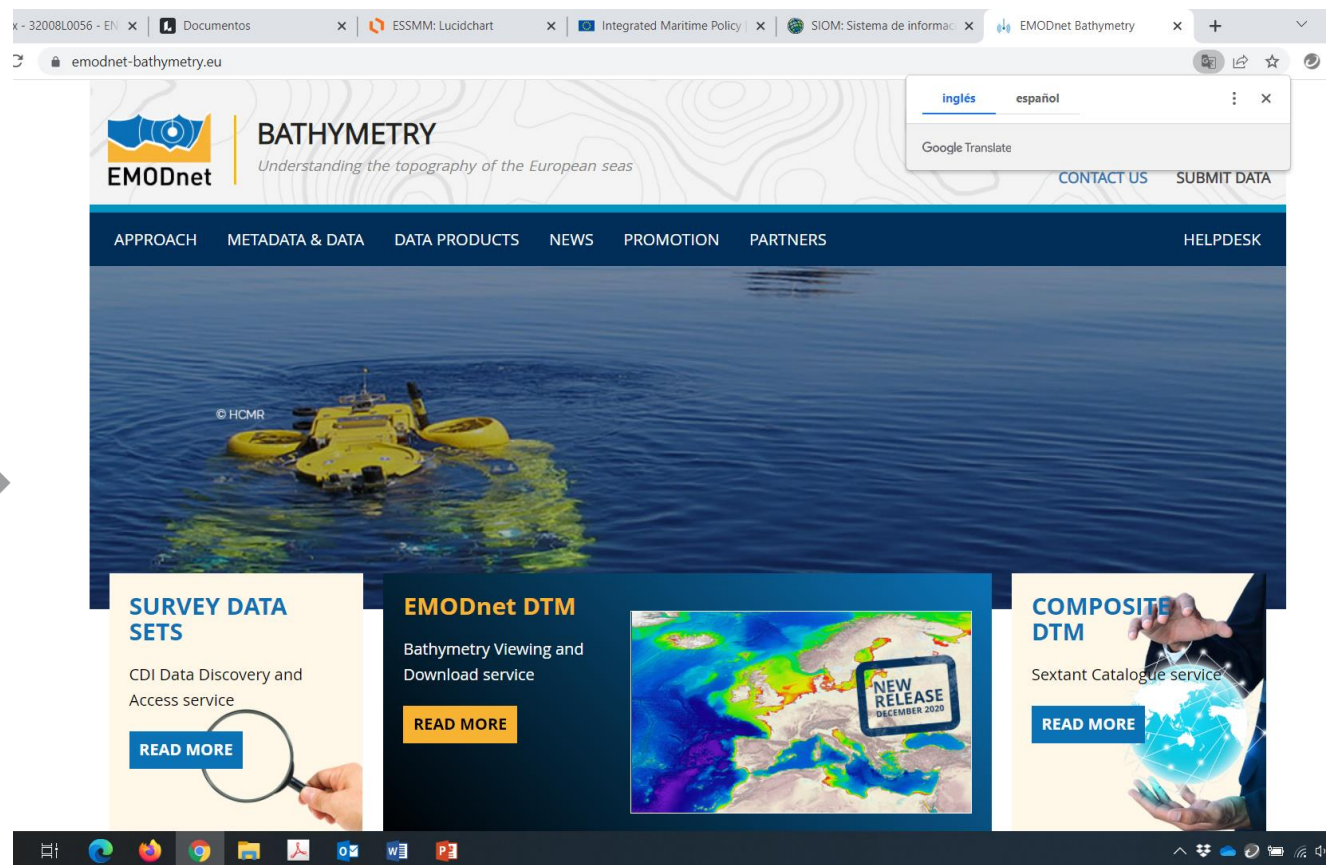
x - 32008L0056 - EN × Documentos × ESSMM: Lucidchart × Integrated Maritime Policy × SIOM: Sistema de informac × EMODnet Bathymetry × +

emodnet-bathymetry.eu

inglés español

Google Translate

EMODnet

BATHYMETRY

Understanding the topography of the European seas

CONTACT US SUBMIT DATA

APPROACH METADATA & DATA DATA PRODUCTS NEWS PROMOTION PARTNERS HELPDESK

© HCMR

SURVEY DATA SETS

CDI Data Discovery and Access service

READ MORE

EMODnet DTM

Bathymetry Viewing and Download service

READ MORE

NEW RELEASE DECEMBER 2020

COMPOSITE DTM

Sextant Catalogue service

READ MORE